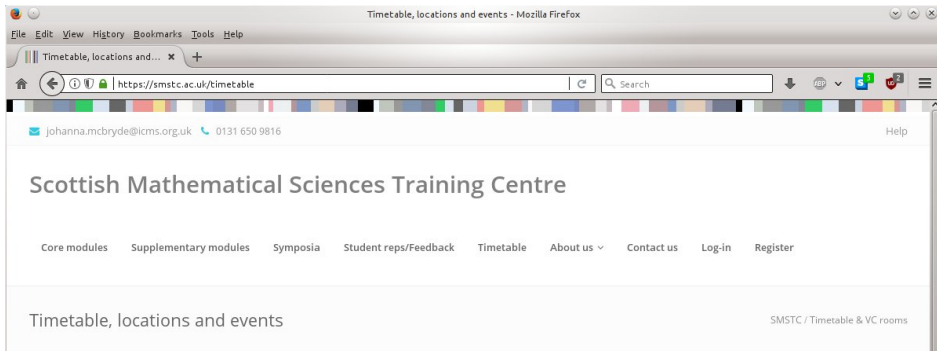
Timetable, locations and events - Mozilla Firefox

File Edit View History Bookmarks Tools Help

Timetable, locations and... ×

https://smstc.ac.uk/timetable

Search

johanna.mcbryde@icms.org.uk 0131 650 9816

Help

Scottish Mathematical Sciences Training Centre

Core modules Supplementary modules Symposia Student reps/Feedback Timetable About us Contact us Log-in Register

Timetable, locations and events

SMSTC / Timetable & VC rooms